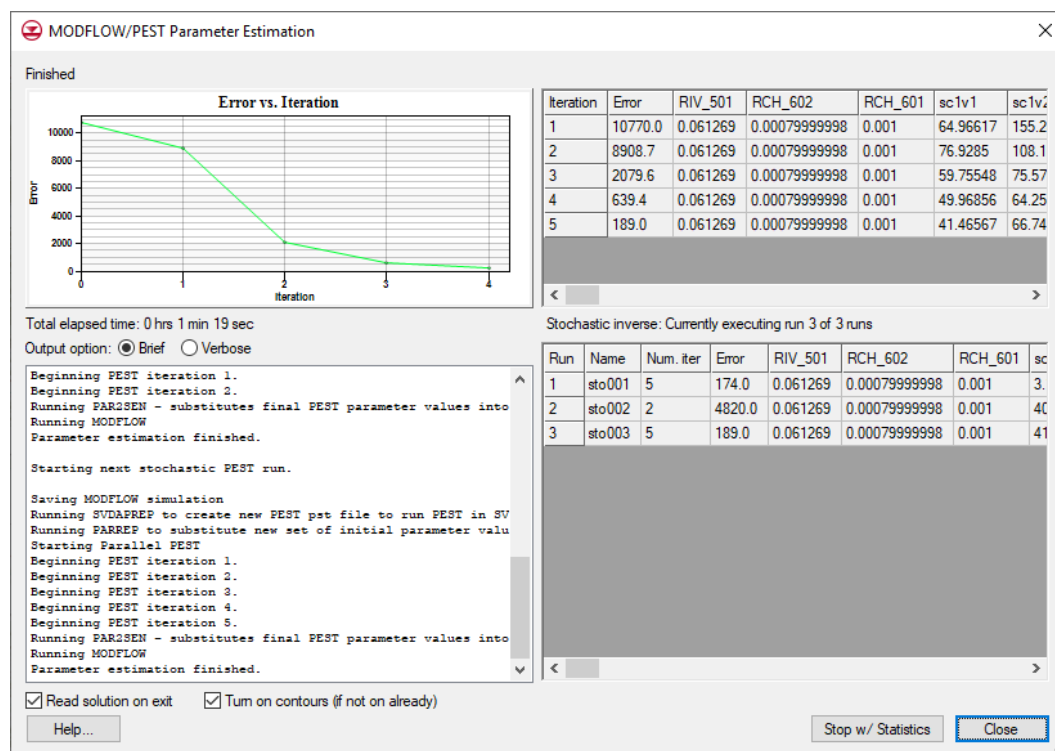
MODFLOW/PEST Parameter Estimation

Finished

Error vs. Iteration

10000
8000
6000
4000
2000
0
Error
0 1 2 3 4
Iteration

| Iteration | Error | RIV_501 | RCH_602 | RCH_601 | sc1v1 | sc1v2 |
|---|---|---|---|---|---|---|
| 1 | 10770.0 | 0.061269 | 0.00079999998 | 0.001 | 64.96617 | 155.2 |
| 2 | 8908.7 | 0.061269 | 0.00079999998 | 0.001 | 76.9285 | 108.1 |
| 3 | 2079.6 | 0.061269 | 0.00079999998 | 0.001 | 59.75548 | 75.57 |
| 4 | 639.4 | 0.061269 | 0.00079999998 | 0.001 | 49.96856 | 64.25 |
| 5 | 189.0 | 0.061269 | 0.00079999998 | 0.001 | 41.46567 | 66.74 |

Total elapsed time: 0 hrs 1 min 19 sec

Output option: Brief Verbose

Beginning PEST iteration 1.
Beginning PEST iteration 2.
Running PAR2SEN - substitutes final PEST parameter values into
Running MODFLOW
Parameter estimation finished.

Starting next stochastic PEST run.

Saving MODFLOW simulation
Running SVDAPREP to create new PEST pst file to run PEST in SV
Running PARREP to substitute new set of initial parameter valu
Starting Parallel PEST
Beginning PEST iteration 1.
Beginning PEST iteration 2.
Beginning PEST iteration 3.
Beginning PEST iteration 4.
Beginning PEST iteration 5.
Running PAR2SEN - substitutes final PEST parameter values into
Running MODFLOW
Parameter estimation finished.

Stochastic inverse: Currently executing run 3 of 3 runs

| Run | Name | Num. iter | Error | RIV_501 | RCH_602 | RCH_601 | sc |
|---|---|---|---|---|---|---|---|
| 1 | sto001 | 5 | 174.0 | 0.061269 | 0.00079999998 | 0.001 | 3. |
| 2 | sto002 | 2 | 4820.0 | 0.061269 | 0.00079999998 | 0.001 | 40 |
| 3 | sto003 | 5 | 189.0 | 0.061269 | 0.00079999998 | 0.001 | 41 |

Read solution on exit
Turn on contours (if not on already)

Help...
Stop w/ Statistics
Close